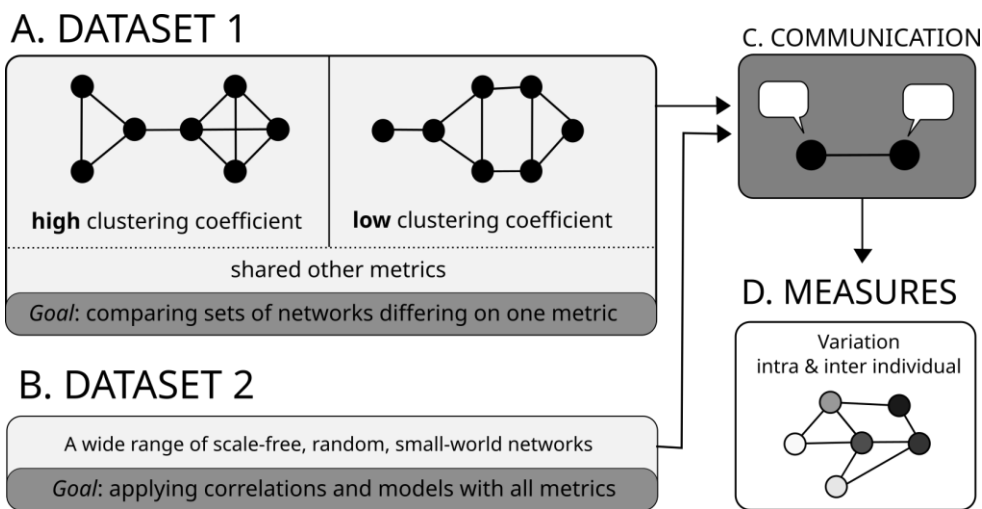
A. DATASET 1

**high** clustering coefficient

**low** clustering coefficient

shared other metrics

*Goal*: comparing sets of networks differing on one metric

B. DATASET 2

A wide range of scale-free, random, small-world networks

*Goal*: applying correlations and models with all metrics

C. COMMUNICATION

D. MEASURES

Variation intra & inter individual